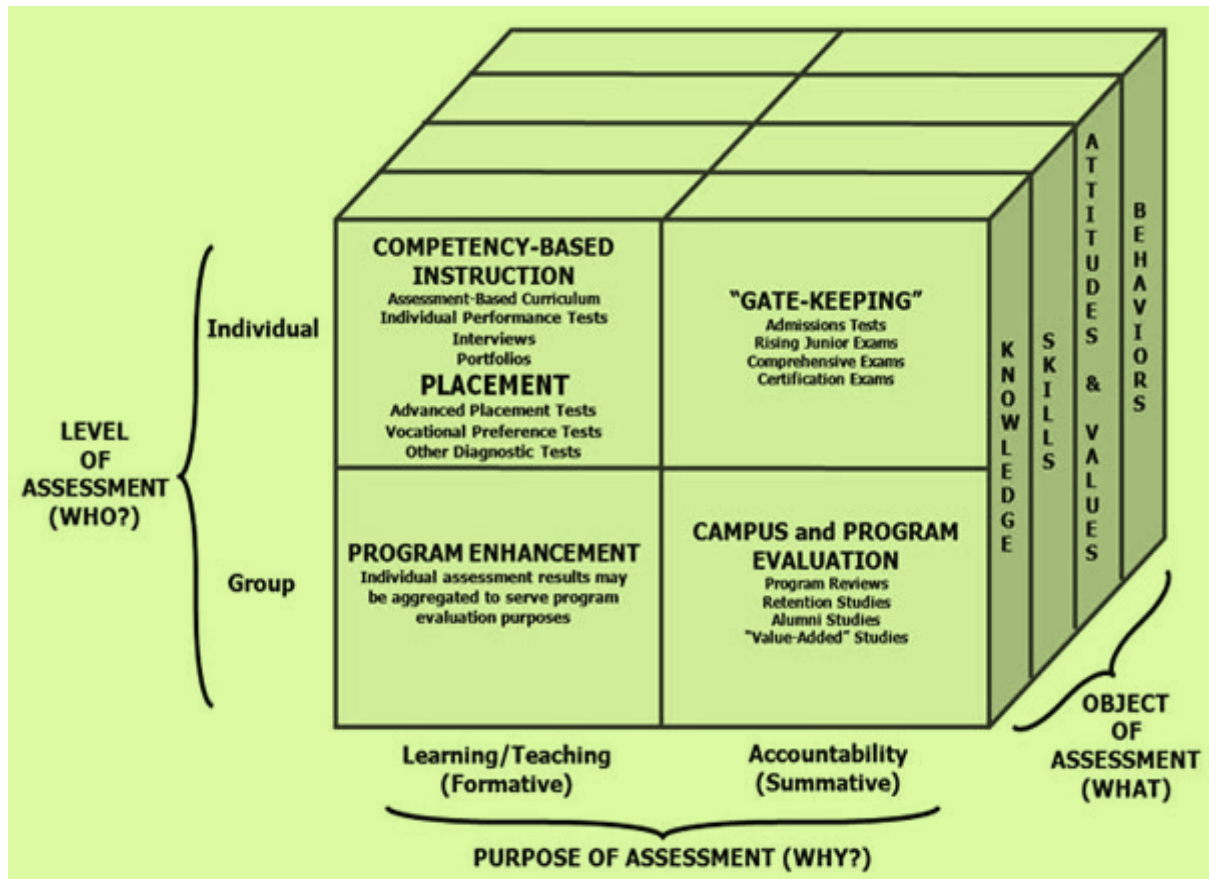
COMPETENCY-BASED INSTRUCTION
Assessment-Based Curriculum
Individual Performance Tests
Interviews
Portfolios

PLACEMENT
Advanced Placement Tests
Vocational Preference Tests
Other Diagnostic Tests

"GATE-KEEPING"
Admissions Tests
Rising Junior Exams
Comprehensive Exams
Certification Exams

PROGRAM ENHANCEMENT
Individual assessment results may be aggregated to serve program evaluation purposes

CAMPUS and PROGRAM EVALUATION
Program Reviews
Retention Studies
Alumni Studies
"Value-Added" Studies

KNOWLEDGE

SKILLS

ATTITUDES & VALUES

BEHAVIORS

Individual

Group

LEVEL OF ASSESSMENT (WHO?)

Learning/Teaching (Formative)

Accountability (Summative)

PURPOSE OF ASSESSMENT (WHY?)

OBJECT OF ASSESSMENT (WHAT)